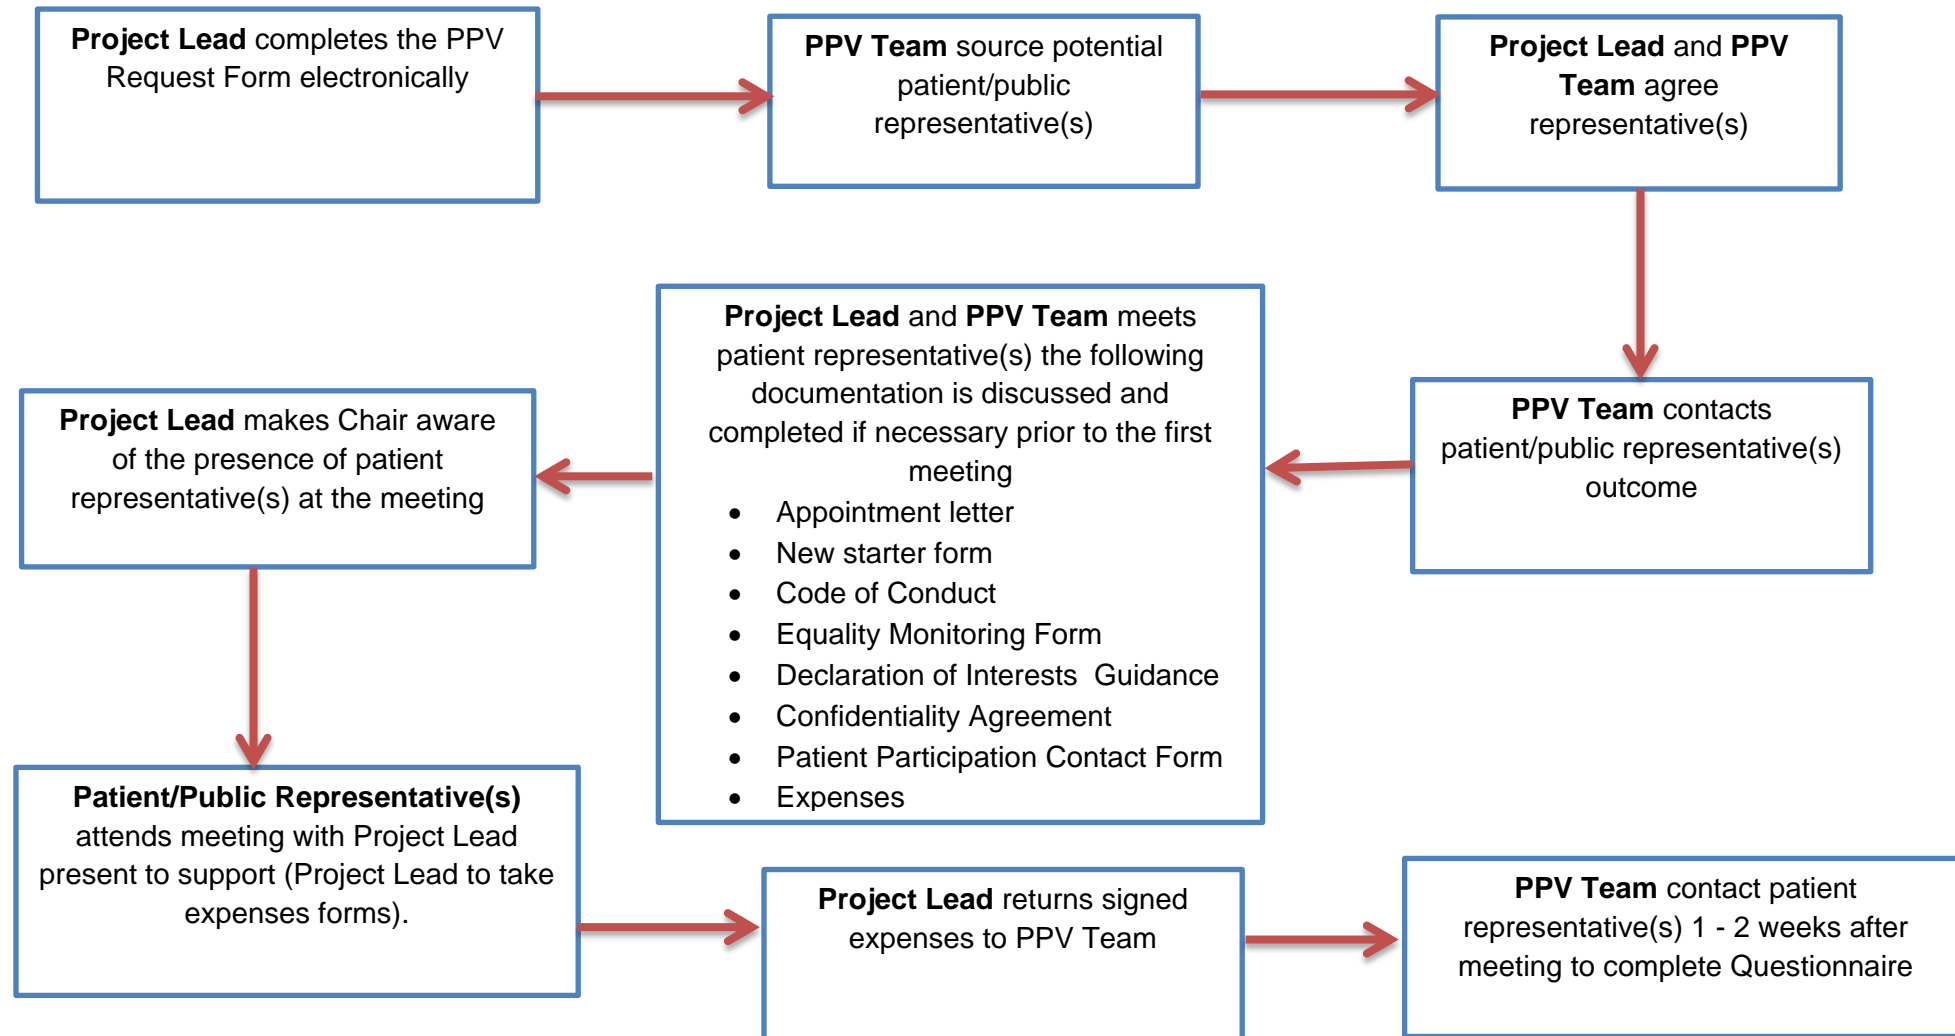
**Project Lead** completes the PPV Request Form electronically

**PPV Team** source potential patient/public representative(s)

**Project Lead** and **PPV Team** agree representative(s)

**PPV Team** contacts patient/public representative(s) outcome

**Project Lead** and **PPV Team** meets patient representative(s) the following documentation is discussed and completed if necessary prior to the first meeting

- Appointment letter
- New starter form
- Code of Conduct
- Equality Monitoring Form
- Declaration of Interests Guidance
- Confidentiality Agreement
- Patient Participation Contact Form
- Expenses

**Project Lead** makes Chair aware of the presence of patient representative(s) at the meeting

**Patient/Public Representative(s)** attends meeting with Project Lead present to support (Project Lead to take expenses forms).

**Project Lead** returns signed expenses to PPV Team

**PPV Team** contact patient representative(s) 1 - 2 weeks after meeting to complete Questionnaire